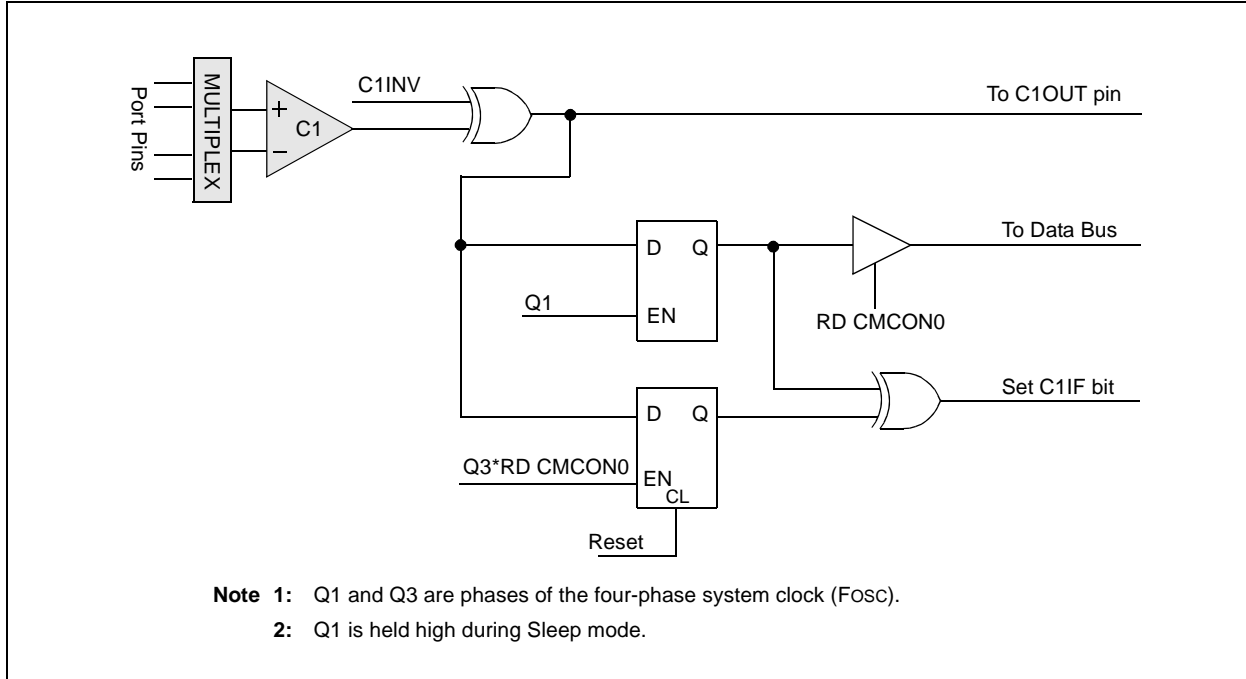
Port Pins

MULTIPLEX

+

C1

−

C1INV

To C1OUT pin

D Q

EN

Q1

To Data Bus

RD CMCON0

D Q

EN

CL

Q3*RD CMCON0

Reset

Set C1IF bit

**Note 1:** Q1 and Q3 are phases of the four-phase system clock (FOSC).

**2:** Q1 is held high during Sleep mode.